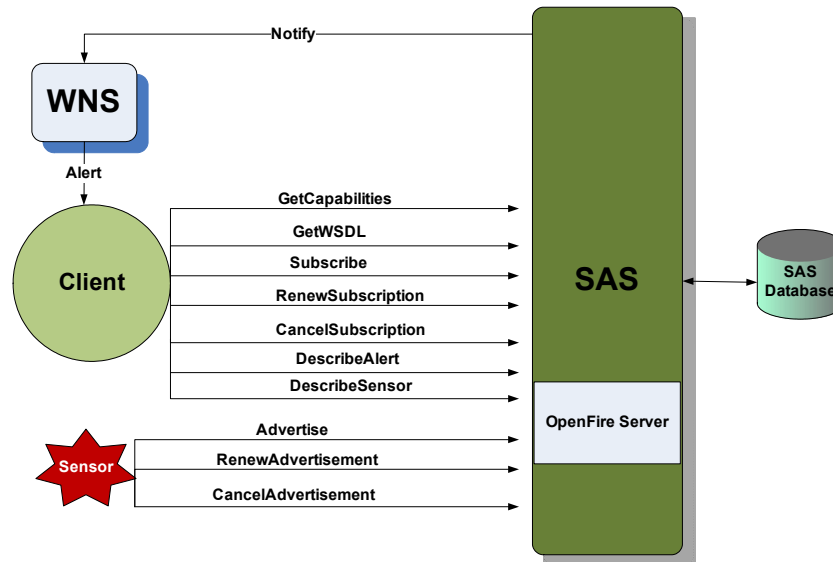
Notify

WNS

Alert

Client

GetCapabilities
GetWSDL
Subscribe
RenewSubscription
CancelSubscription
DescribeAlert
DescribeSensor

SAS

SAS Database

OpenFire Server

Sensor

Advertise
RenewAdvertisement
CancelAdvertisement